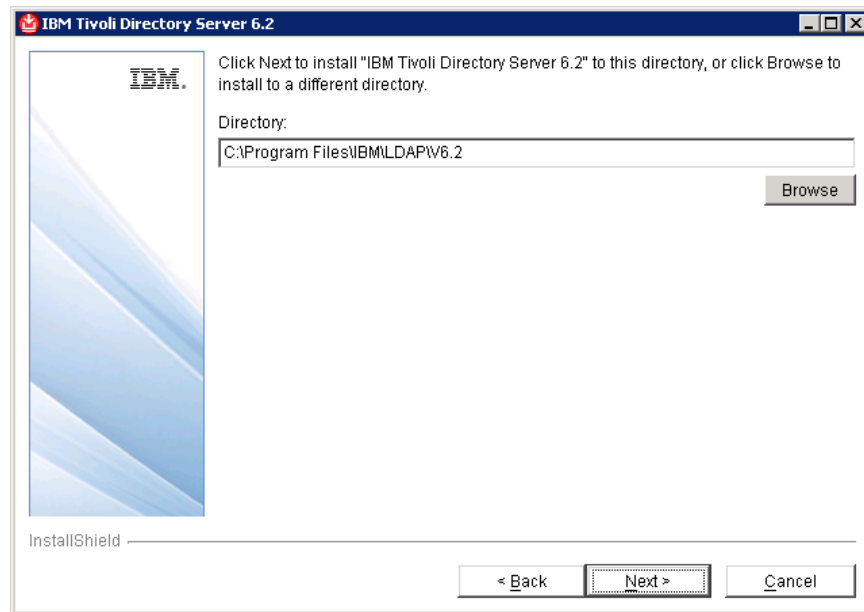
IBM Tivoli Directory Server 6.2

IBM.

Click Next to install "IBM Tivoli Directory Server 6.2" to this directory, or click Browse to install to a different directory.

Directory:

C:\Program Files\IBM\LDAP\V6.2

Browse

InstallShield

< Back

Next >

Cancel